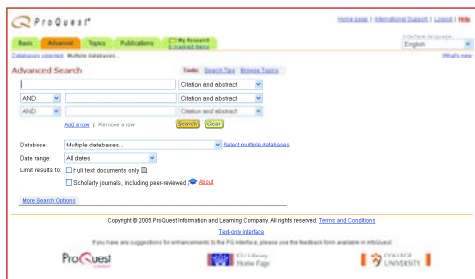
ProQuest®

Home page | International Support | Logout | Help

Basic | Advanced | Topics | Publications | My Research 0 marked items

Interface language: English

Databases selected: Multiple databases...

What's new

Advanced Search

Tools: Search Tips | Browse Topics

Citation and abstract

AND | Citation and abstract

AND | Citation and abstract

Add a row | Remove a row

Search | Clear

Database: Multiple databases... | Select multiple databases

Date range: All dates

Limit results to: Full text documents only

Scholarly journals, including peer-reviewed | About

More Search Options

Copyright © 2005 ProQuest Information and Learning Company. All rights reserved. Terms and Conditions

Text-only interface

If you have any suggestions for enhancements to the PQ interface, please use the feedback form available in ProQuest.

ProQuest

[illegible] Library Home Page

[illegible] UNIVERSITY